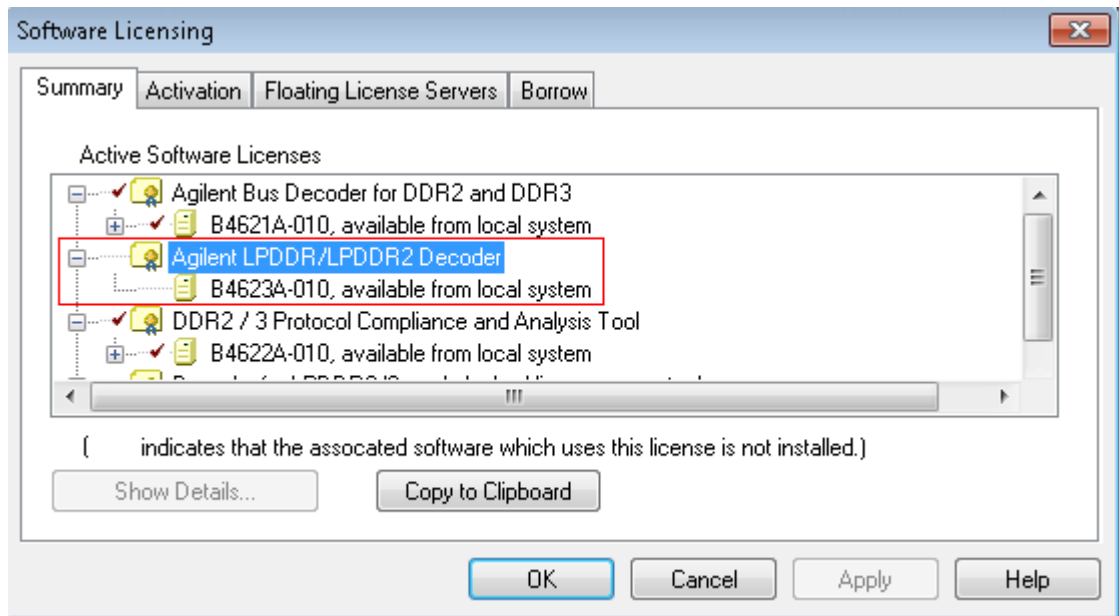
Software Licensing

Summary | Activation | Floating License Servers | Borrow

Active Software Licenses

Agilent Bus Decoder for DDR2 and DDR3
B4621A-010, available from local system
Agilent LPDDR/LPDDR2 Decoder
B4623A-010, available from local system
DDR2 / 3 Protocol Compliance and Analysis Tool
B4622A-010, available from local system
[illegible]

( indicates that the assocated software which uses this license is not installed.)

Show Details...

Copy to Clipboard

OK

Cancel

Apply

Help